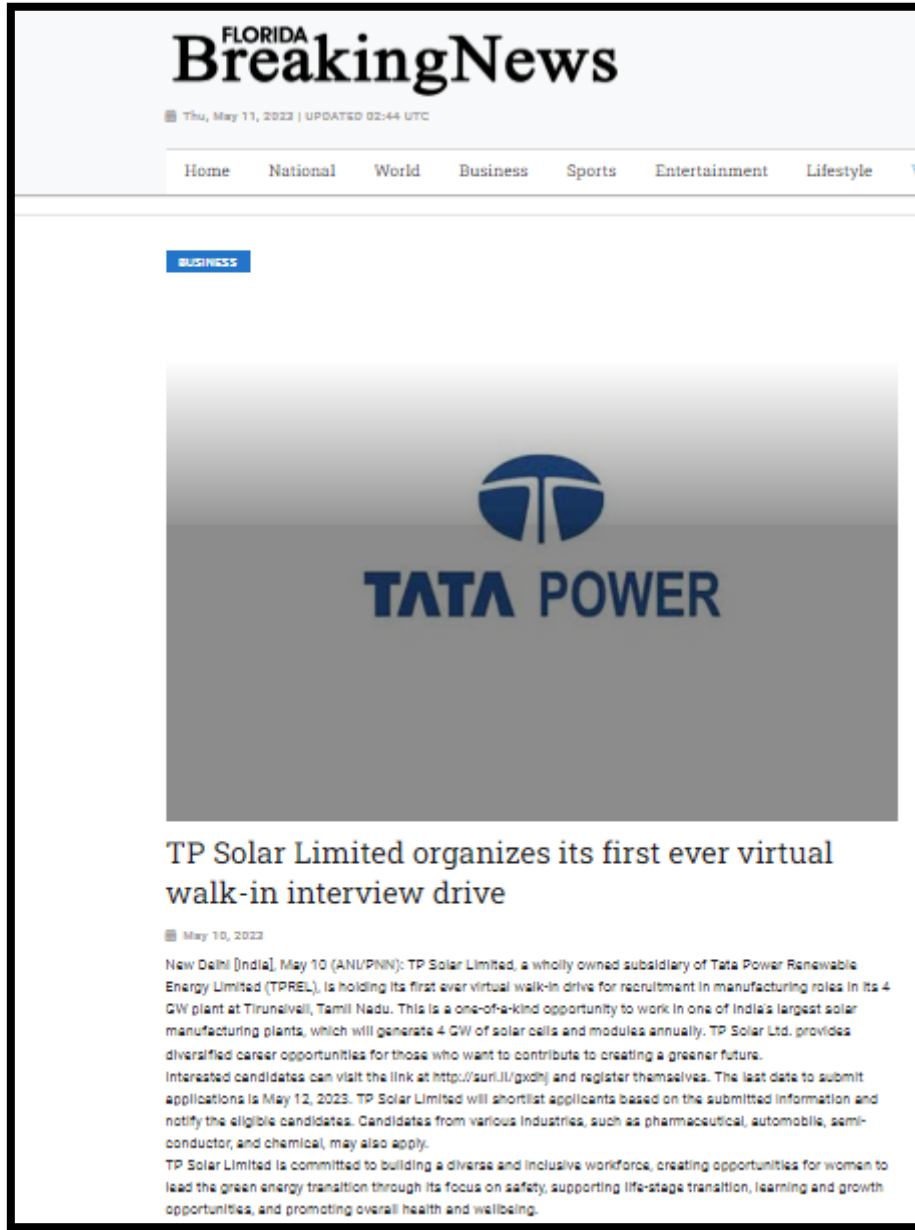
FLORIDA BreakingNews

Thu, May 11, 2023 | UPDATED 02:44 UTC

Home National World Business Sports Entertainment Lifestyle

BUSINESS

TATA POWER

TP Solar Limited organizes its first ever virtual walk-in interview drive

May 10, 2023

New Delhi [India], May 10 (ANI/PNN): TP Solar Limited, a wholly owned subsidiary of Tata Power Renewable Energy Limited (TPREL), is holding its first ever virtual walk-in drive for recruitment in manufacturing roles in its 4 GW plant at Tirunelveli, Tamil Nadu. This is a one-of-a-kind opportunity to work in one of India's largest solar manufacturing plants, which will generate 4 GW of solar cells and modules annually. TP Solar Ltd. provides diversified career opportunities for those who want to contribute to creating a greener future.

Interested candidates can visit the link at http://surl.li/gxdhj and register themselves. The last date to submit applications is May 12, 2023. TP Solar Limited will shortlist applicants based on the submitted information and notify the eligible candidates. Candidates from various industries, such as pharmaceutical, automobile, semiconductor, and chemical, may also apply.

TP Solar Limited is committed to building a diverse and inclusive workforce, creating opportunities for women to lead the green energy transition through its focus on safety, supporting life-stage transition, learning and growth opportunities, and promoting overall health and wellbeing.